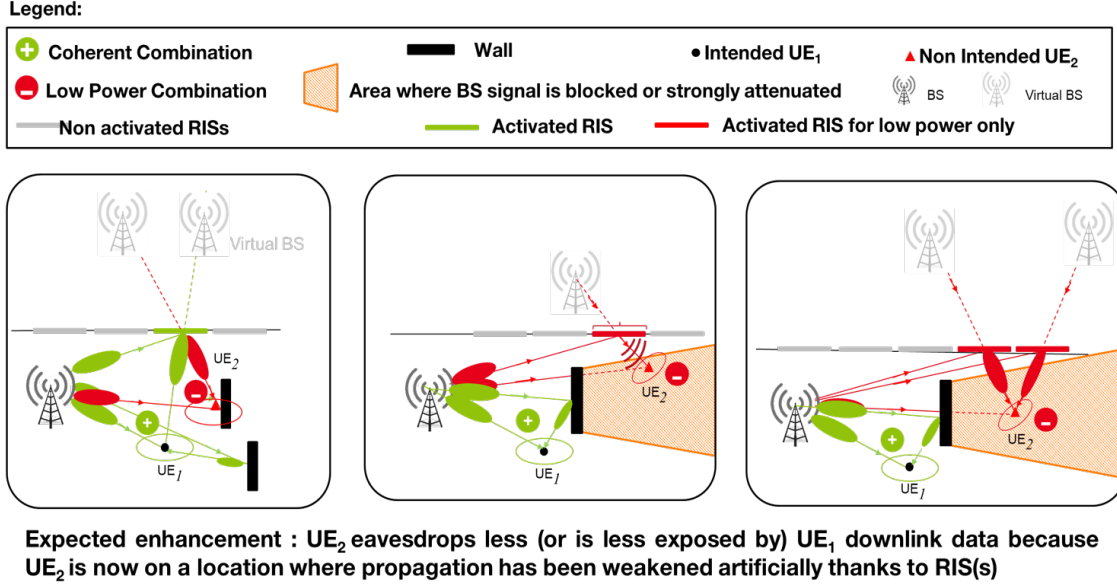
Legend:

Coherent Combination

Wall

Intended $UE_1$

Non Intended $UE_2$

Low Power Combination

Area where BS signal is blocked or strongly attenuated

BS

Virtual BS

Non activated RISs

Activated RIS

Activated RIS for low power only

Virtual BS

$UE_2$

$UE_1$

$UE_2$

$UE_1$

$UE_2$

$UE_1$

Expected enhancement : $UE_2$ eavesdrops less (or is less exposed by) $UE_1$ downlink data because $UE_2$ is now on a location where propagation has been weakened artificially thanks to RIS(s)